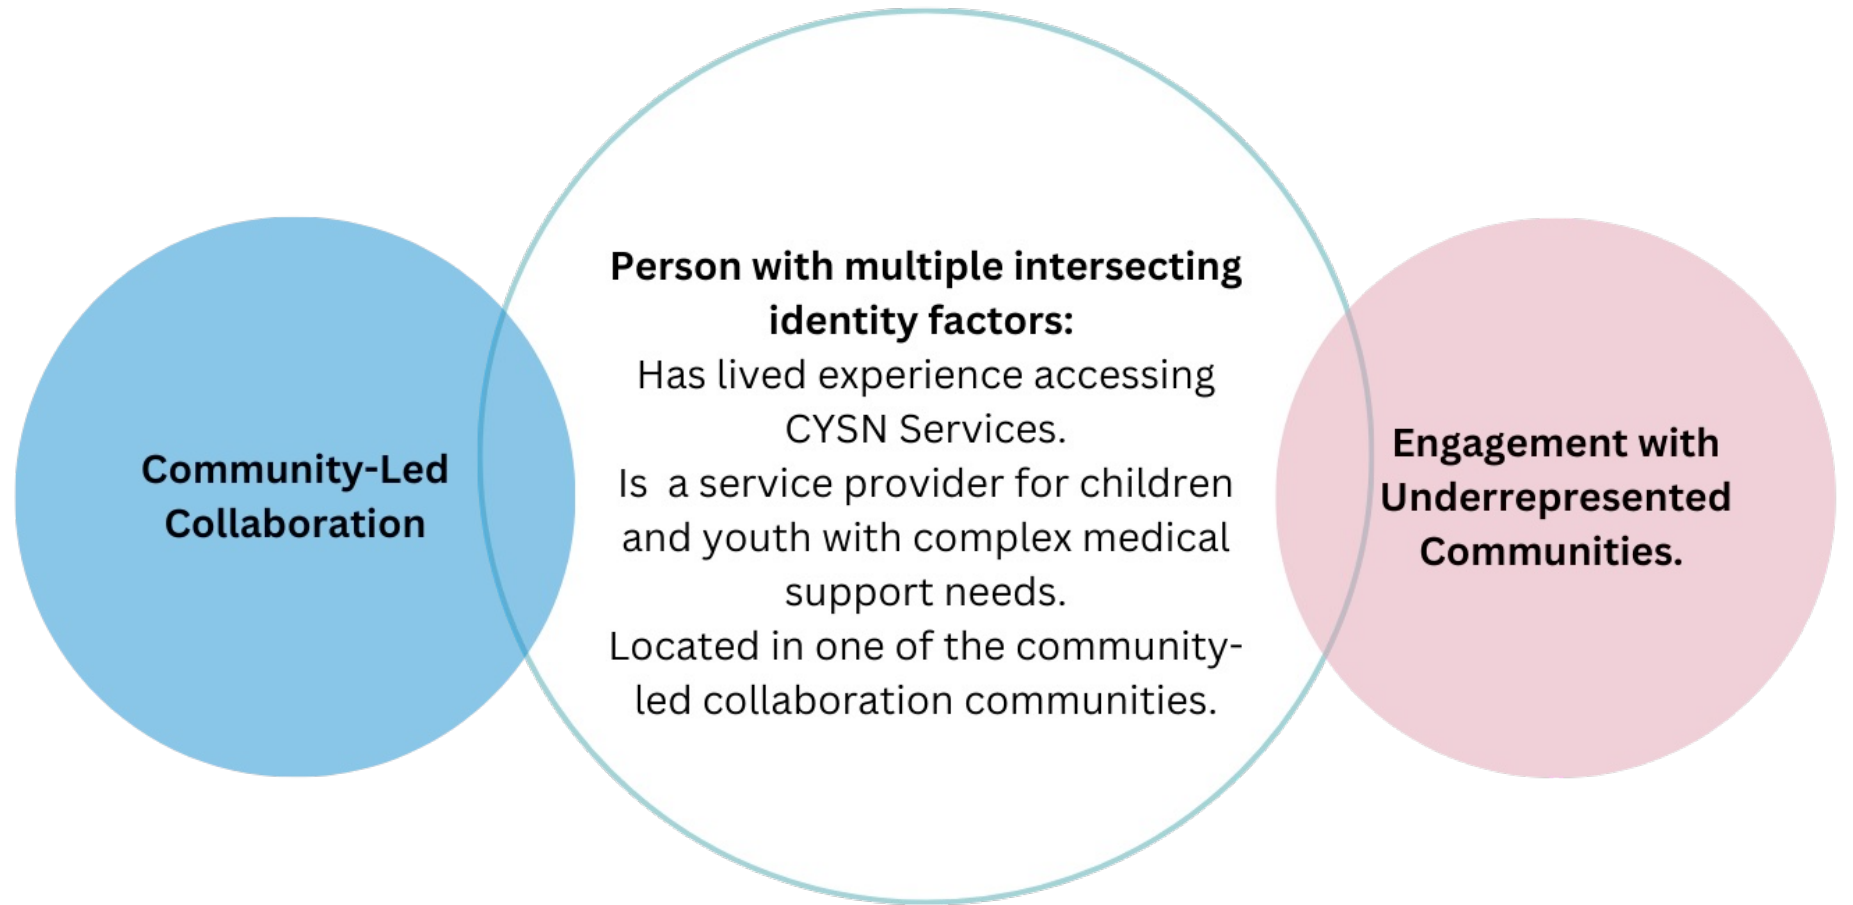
Community-Led Collaboration

Person with multiple intersecting identity factors:
Has lived experience accessing CYSN Services.
Is a service provider for children and youth with complex medical support needs.
Located in one of the community-led collaboration communities.

Engagement with Underrepresented Communities.